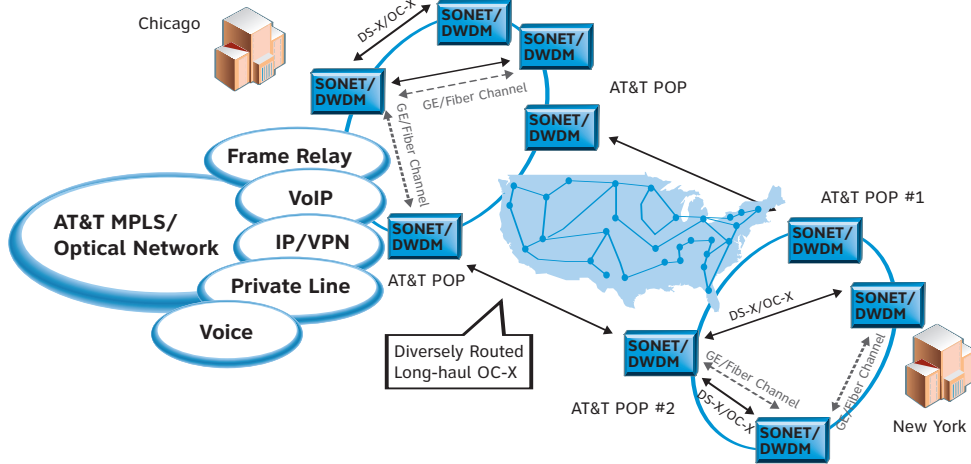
Chicago

DS-X/OC-X

SONET/ DWDM

SONET/ DWDM

SONET/ DWDM

GE/Fiber Channel

AT&T POP

SONET/ DWDM

GE/Fiber Channel

Frame Relay

VoIP

AT&T MPLS/ Optical Network

IP/VPN

Private Line

Voice

SONET/ DWDM

AT&T POP

AT&T POP #1

SONET/ DWDM

SONET/ DWDM

DS-X/OC-X

Diversely Routed Long-haul OC-X

SONET/ DWDM

GE/Fiber Channel

GE/Fiber Channel

AT&T POP #2

DS-X/OC-X

SONET/ DWDM

New York